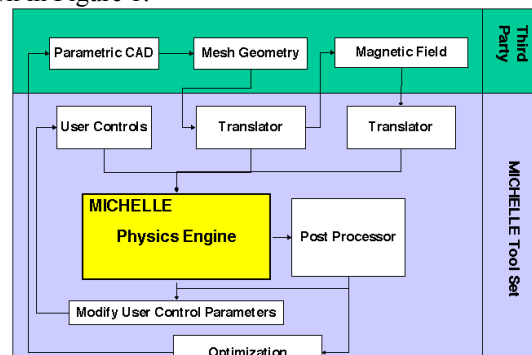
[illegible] in Figure 1.

Third Party

Parametric CAD
Mesh Geometry
Magnetic Field

User Controls
Translator
Translator

MICHELLE Tool Set

MICHELLE
Physics Engine
Post Processor

Modify User Control Parameters

Optimization